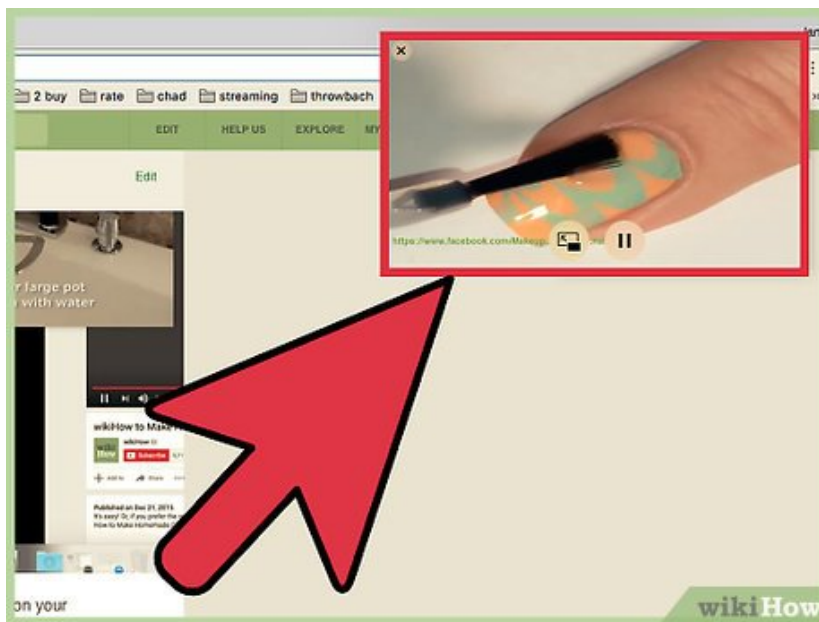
2 buy rate chad streaming throwbach

EDIT HELP US EXPLORE MY

Edit

r large pot
with water

wikiHow to Make

wikiHow

Subscribe

Published on Dec 21, 2015

https://www.facebook.com/Makeup

on your

wikiHow